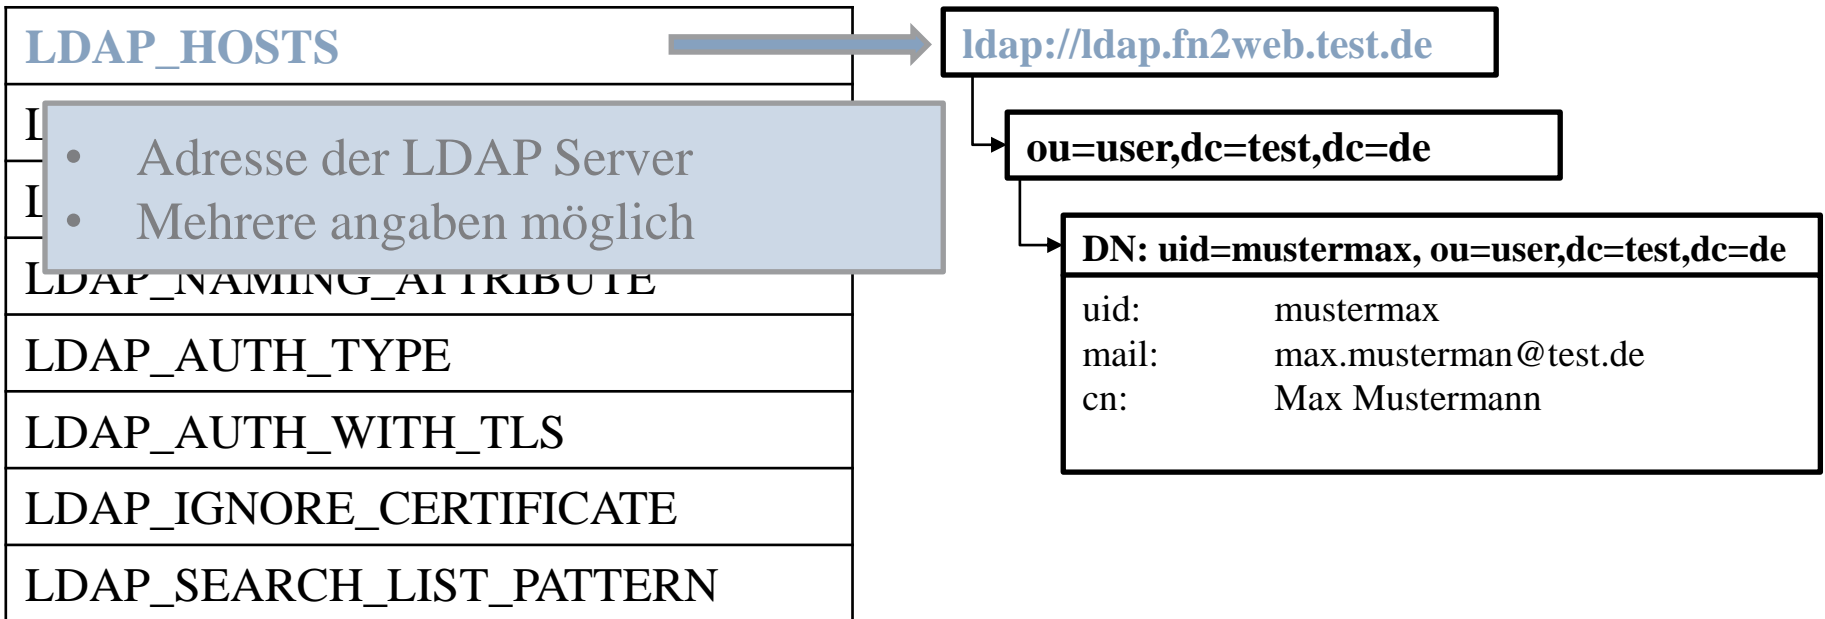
LDAP_HOSTS

L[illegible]

L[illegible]

• Adresse der LDAP Server
• Mehrere angaben möglich

LDAP_NAMING_ATTRIBUTE

LDAP_AUTH_TYPE

LDAP_AUTH_WITH_TLS

LDAP_IGNORE_CERTIFICATE

LDAP_SEARCH_LIST_PATTERN

ldap://ldap.fn2web.test.de

ou=user,dc=test,dc=de

DN: uid=mustermax, ou=user,dc=test,dc=de

uid: mustermax
mail: max.musterman@test.de
cn: Max Mustermann